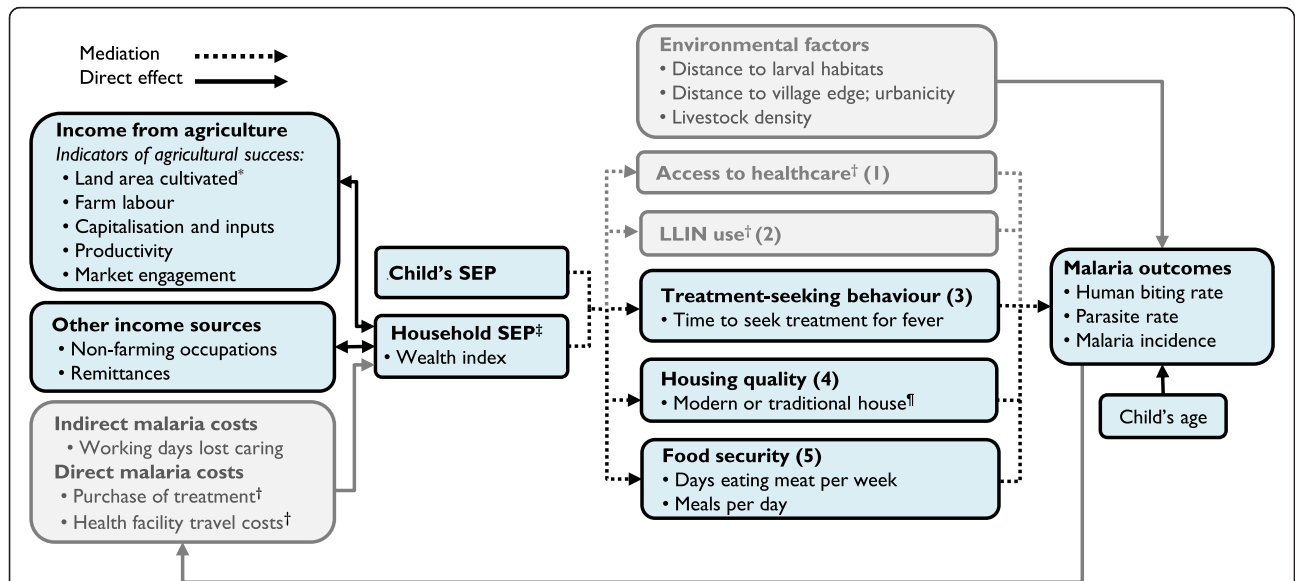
Mediation
Direct effect

Environmental factors
• Distance to larval habitats
• Distance to village edge; urbanicity
• Livestock density

Income from agriculture
Indicators of agricultural success:
• Land area cultivated*
• Farm labour
• Capitalisation and inputs
• Productivity
• Market engagement

Access to healthcare† (1)

LLIN use† (2)

Child's SEP

Treatment-seeking behaviour (3)
• Time to seek treatment for fever

Malaria outcomes
• Human biting rate
• Parasite rate
• Malaria incidence

Other income sources
• Non-farming occupations
• Remittances

Household SEP‡
• Wealth index

Housing quality (4)
• Modern or traditional house¶

Child's age

Indirect malaria costs
• Working days lost caring
Direct malaria costs
• Purchase of treatment†
• Health facility travel costs†

Food security (5)
• Days eating meat per week
• Meals per day